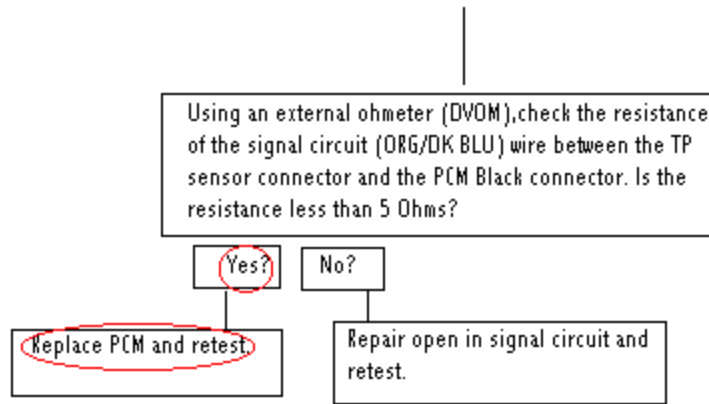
Using an external ohmeter (DVOM),check the resistance of the signal circuit (ORG/DK BLU) wire between the TP sensor connector and the PCM Black connector. Is the resistance less than 5 Ohms?

Yes?

No?

Replace PCM and retest.

Repair open in signal circuit and retest.